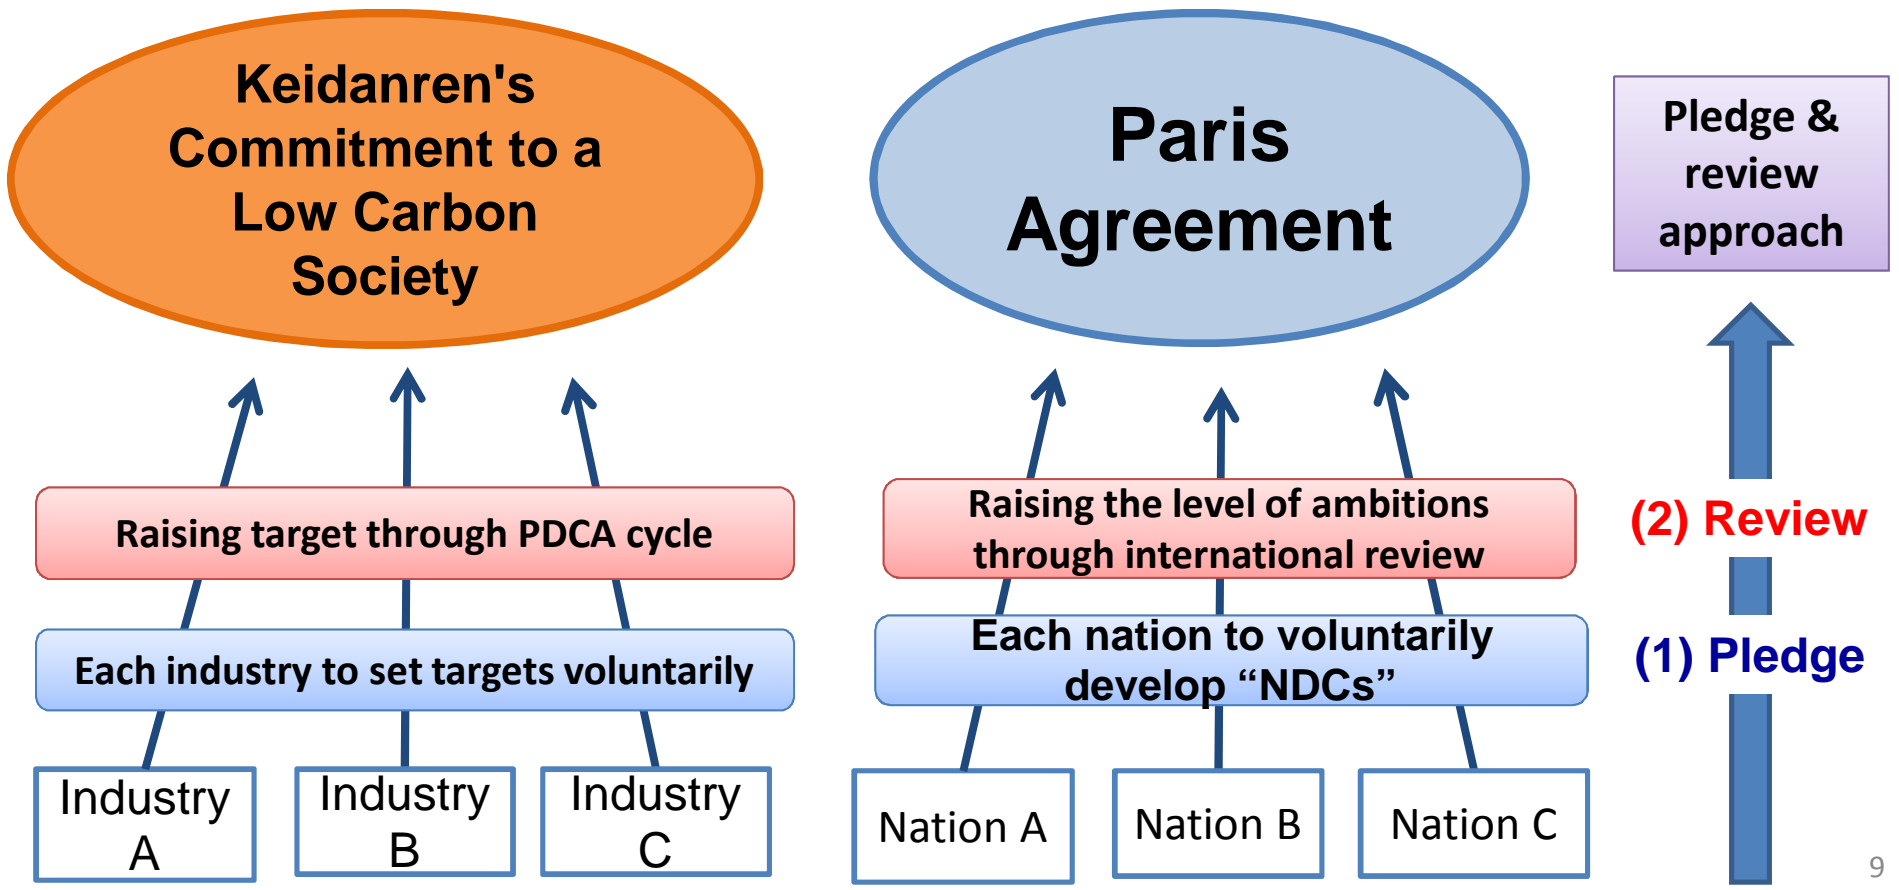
Keidanren's Commitment to a Low Carbon Society

Paris Agreement

Pledge & review approach

Raising target through PDCA cycle

Each industry to set targets voluntarily

Industry A

Industry B

Industry C

Raising the level of ambitions through international review

Each nation to voluntarily develop “NDCs”

Nation A

Nation B

Nation C

(2) Review

(1) Pledge

9